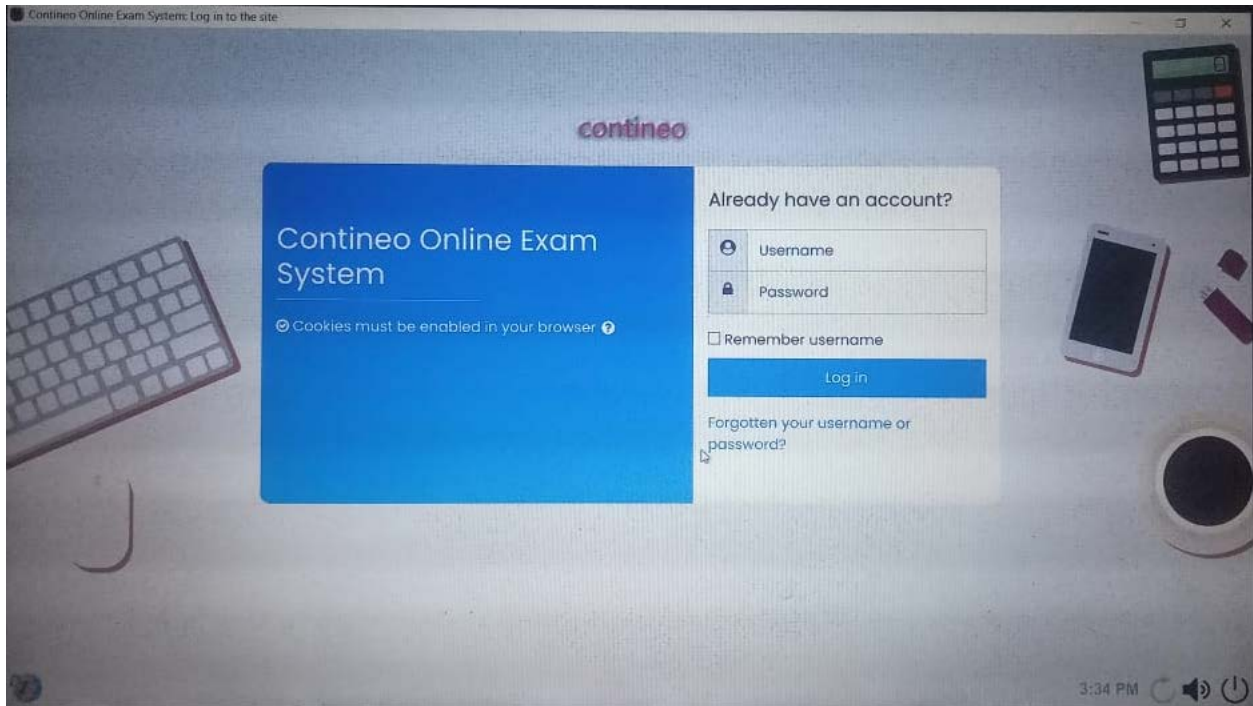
Contineo Online Exam System: Log in to the site

contineo

Contineo Online Exam System

Cookies must be enabled in your browser

Already have an account?

Username

Password

Remember username

Log in

Forgotten your username or password?

3:34 PM